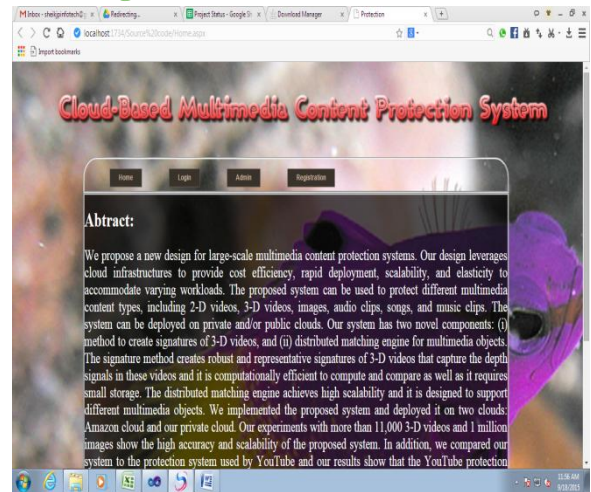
Inbox - shekjpinfotech@ | Redirecting... | Project Status - Google Sh | Download Manager | Protection

localhost:1734/Source%20code/Home.aspx

Import bookmarks

Cloud-Based Multimedia Content Protection System

Home | Login | Admin | Registration

Abtract:

We propose a new design for large-scale multimedia content protection systems. Our design leverages cloud infrastructures to provide cost efficiency, rapid deployment, scalability, and elasticity to accommodate varying workloads. The proposed system can be used to protect different multimedia content types, including 2-D videos, 3-D videos, images, audio clips, songs, and music clips. The system can be deployed on private and/or public clouds. Our system has two novel components: (i) method to create signatures of 3-D videos, and (ii) distributed matching engine for multimedia objects. The signature method creates robust and representative signatures of 3-D videos that capture the depth signals in these videos and it is computationally efficient to compute and compare as well as it requires small storage. The distributed matching engine achieves high scalability and it is designed to support different multimedia objects. We implemented the proposed system and deployed it on two clouds: Amazon cloud and our private cloud. Our experiments with more than 11,000 3-D videos and 1 million images show the high accuracy and scalability of the proposed system. In addition, we compared our system to the protection system used by YouTube and our results show that the YouTube protection

11:56 AM
9/18/2015